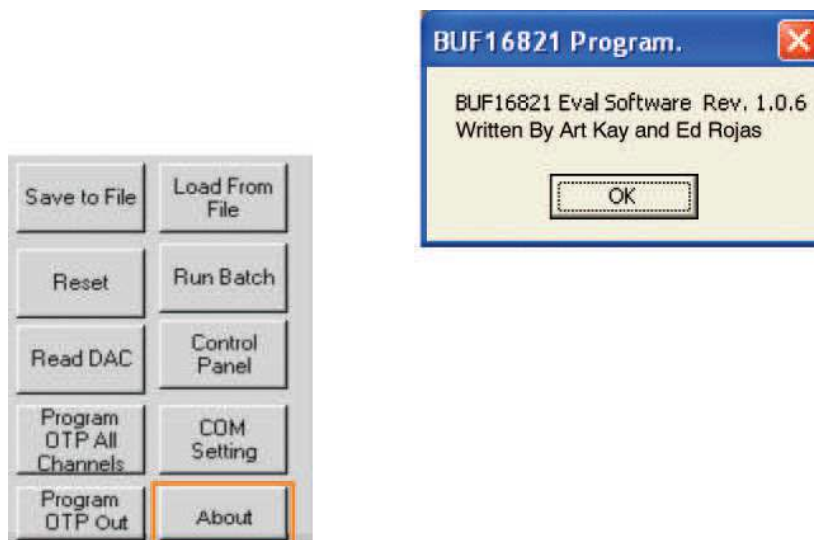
Save to File

Load From File

Reset

Run Batch

Read DAC

Control Panel

Program OTP All Channels

COM Setting

Program OTP Out

About

BUF16821 Program.

BUF16821 Eval Software Rev. 1.0.6
Written By Art Kay and Ed Rojas

OK